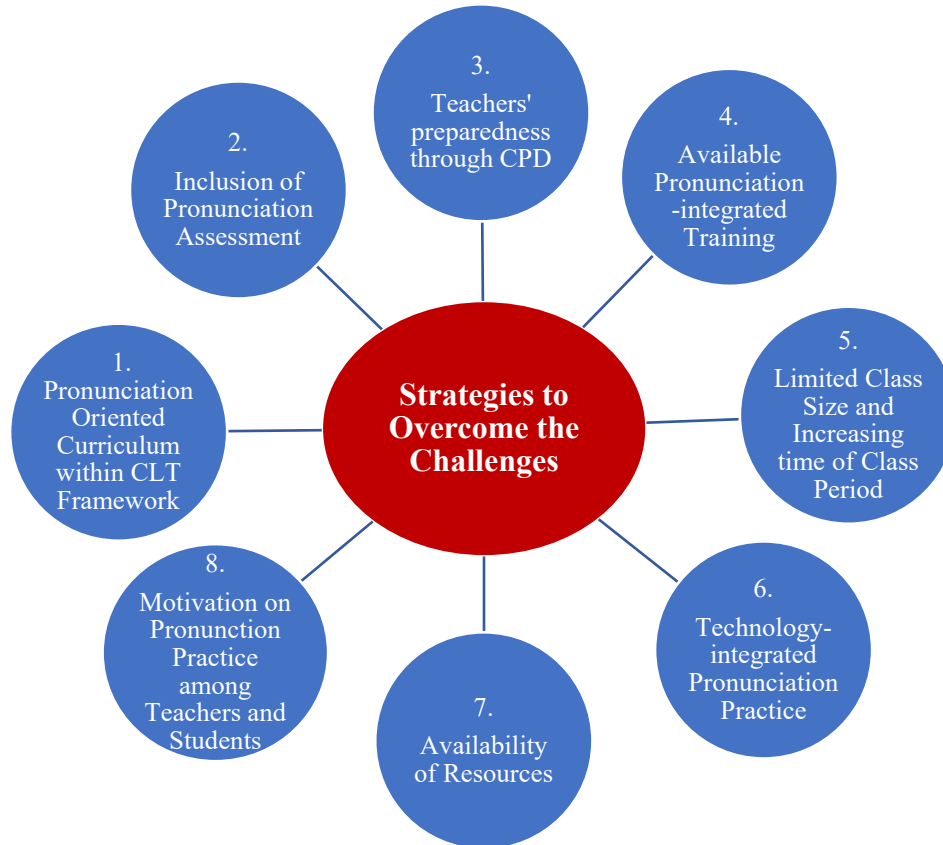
Strategies to Overcome the Challenges

1.
Pronunciation Oriented Curriculum within CLT Framework

2.
Inclusion of Pronunciation Assessment

3.
Teachers' preparedness through CPD

4.
Available Pronunciation -integrated Training

5.
Limited Class Size and Increasing time of Class Period

6.
Technology-integrated Pronunciation Practice

7.
Availability of Resources

8.
Motivation on Pronunction Practice among Teachers and Students